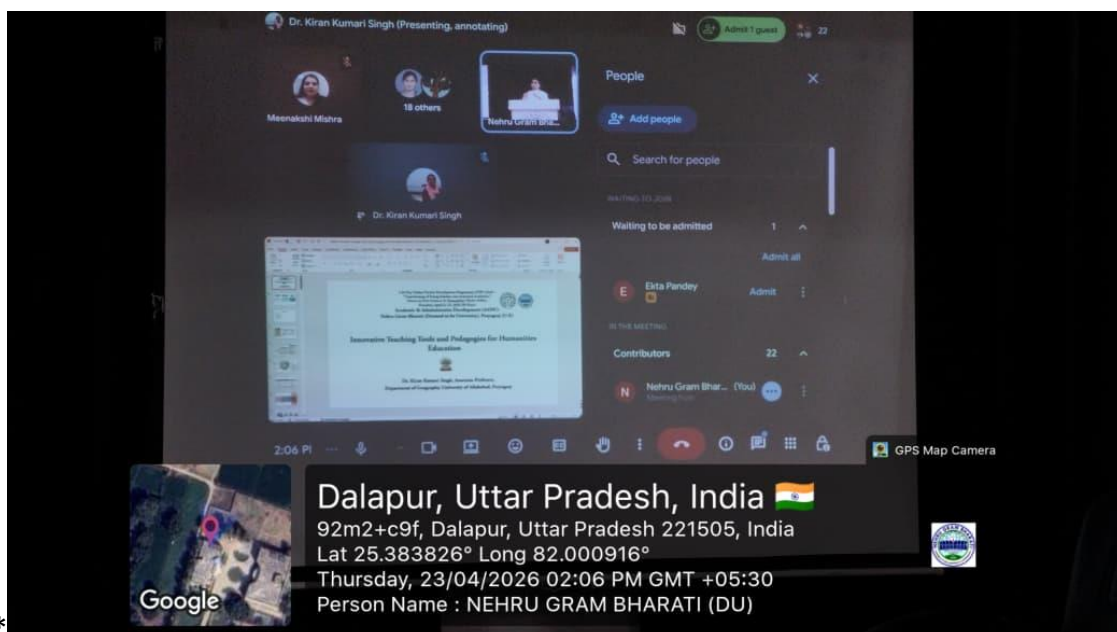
Dr. Kiran Kumari Singh (Presenting, annotating)

Admit 1 guest 22

Meenakshi Mishra

18 others

Nehru Gram Bha...

Dr. Kiran Kumari Singh

People

Add people

Search for people

WAITING TO JOIN

Waiting to be admitted 1

Admit all

Ekta Pandey

Admit

IN THE MEETING

Contributors 22

Nehru Gram Bhar... (You)

Meeting host

Innovative Teaching Tools and Pedagogies for Humanities Education

Dr. Kiran Kumari Singh, Assistant Professor, Department of Geography, University of Allahabad, Prayagraj

2:06 PM

GPS Map Camera

Dalapur, Uttar Pradesh, India

92m2+c9f, Dalapur, Uttar Pradesh 221505, India

Lat 25.383826° Long 82.000916°

Thursday, 23/04/2026 02:06 PM GMT +05:30

Person Name : NEHRU GRAM BHARATI (DU)

Google